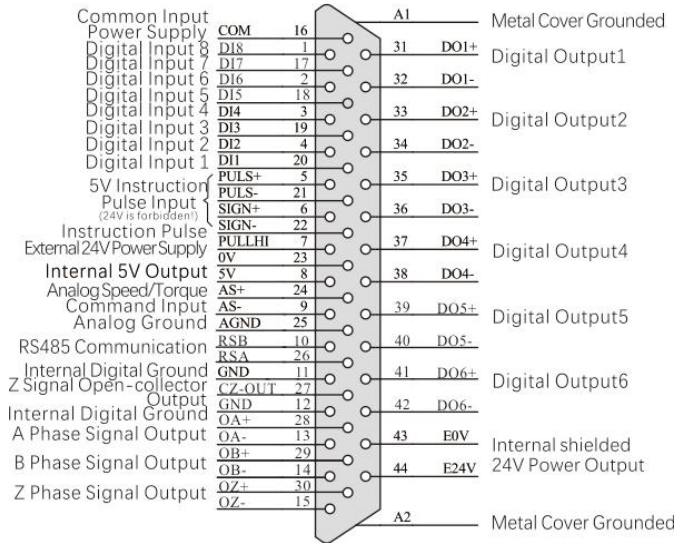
Common Input Power Supply COM 16
Digital Input 8 DI8 1
Digital Input 7 DI7 17
Digital Input 6 DI6 2
Digital Input 5 DI5 18
Digital Input 4 DI4 3
Digital Input 3 DI3 19
Digital Input 2 DI2 4
Digital Input 1 DI1 20
5V Instruction Pulse Input (24V is forbidden!) PULS+ 5
PULS- 21
SIGN+ 6
SIGN- 22
Instruction Pulse External 24V Power Supply PULLHI 7
0V 23
Internal 5V Output 5V 8
Analog Speed/Torque Command Input AS+ 24
AS- 9
Analog Ground AGND 25
RS485 Communication RSB 10
RSA 26
Internal Digital Ground GND 11
Z Signal Open-collector Output CZ-OUT 27
Internal Digital Ground GND 12
A Phase Signal Output OA+ 28
OA- 13
B Phase Signal Output OB+ 29
OB- 14
Z Phase Signal Output OZ+ 30
OZ- 15

A1 Metal Cover Grounded
31 DO1+ Digital Output1
32 DO1-
33 DO2+ Digital Output2
34 DO2-
35 DO3+ Digital Output3
36 DO3-
37 DO4+ Digital Output4
38 DO4-
39 DO5+ Digital Output5
40 DO5-
41 DO6+ Digital Output6
42 DO6-
43 E0V Internal shielded 24V Power Output
44 E24V
A2 Metal Cover Grounded